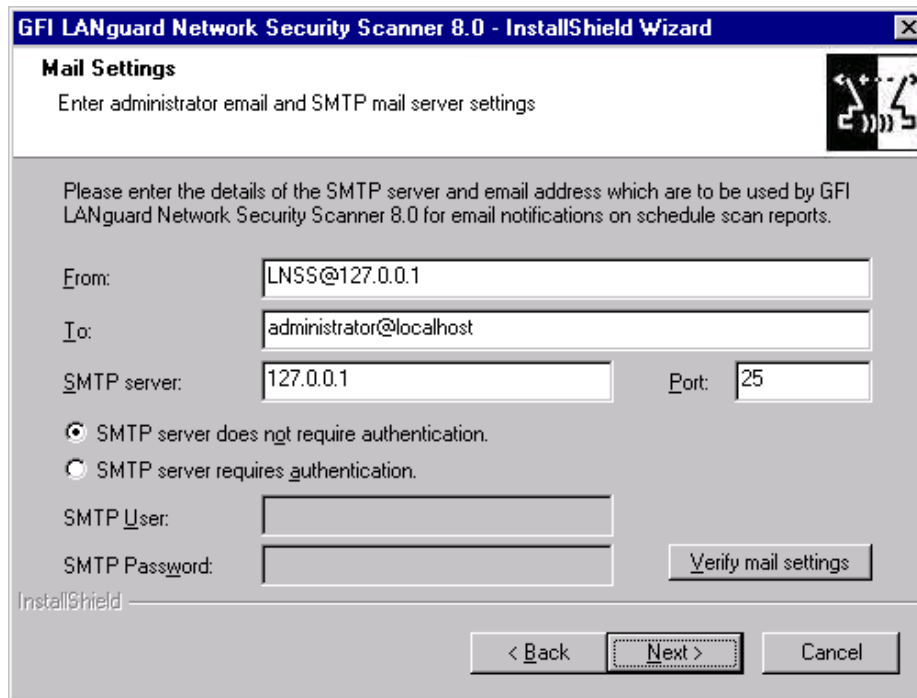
GFI LANguard Network Security Scanner 8.0 - InstallShield Wizard

Mail Settings

Enter administrator email and SMTP mail server settings

Please enter the details of the SMTP server and email address which are to be used by GFI LANguard Network Security Scanner 8.0 for email notifications on schedule scan reports.

From: LNSS@127.0.0.1

To: administrator@localhost

SMTP server: 127.0.0.1

Port: 25

SMTP server does not require authentication.

SMTP server requires authentication.

SMTP User:

SMTP Password:

Verify mail settings

InstallShield

< Back

Next >

Cancel